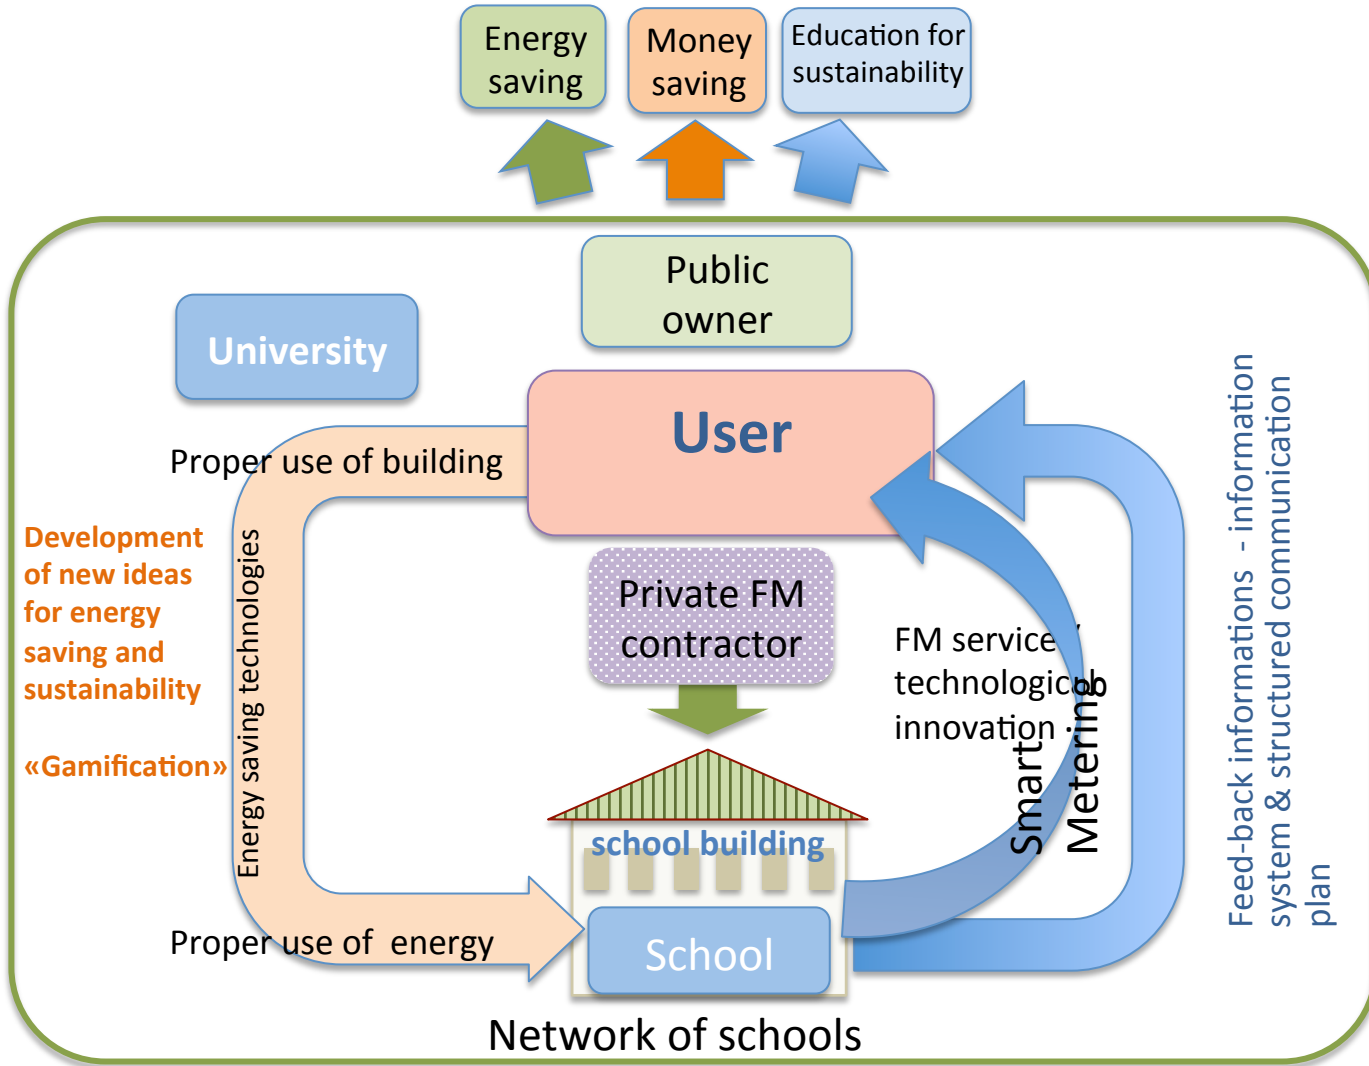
Energy saving

Money saving

Education for sustainability

Public owner

University

User

Proper use of building

Development of new ideas for energy saving and sustainability

«Gamification»

Energy saving technologies

Private FM contractor

FM service / technological innovation :

Smart Metering

school building

School

Proper use of energy

Network of schools

Feed-back informations - information system & structured communication plan